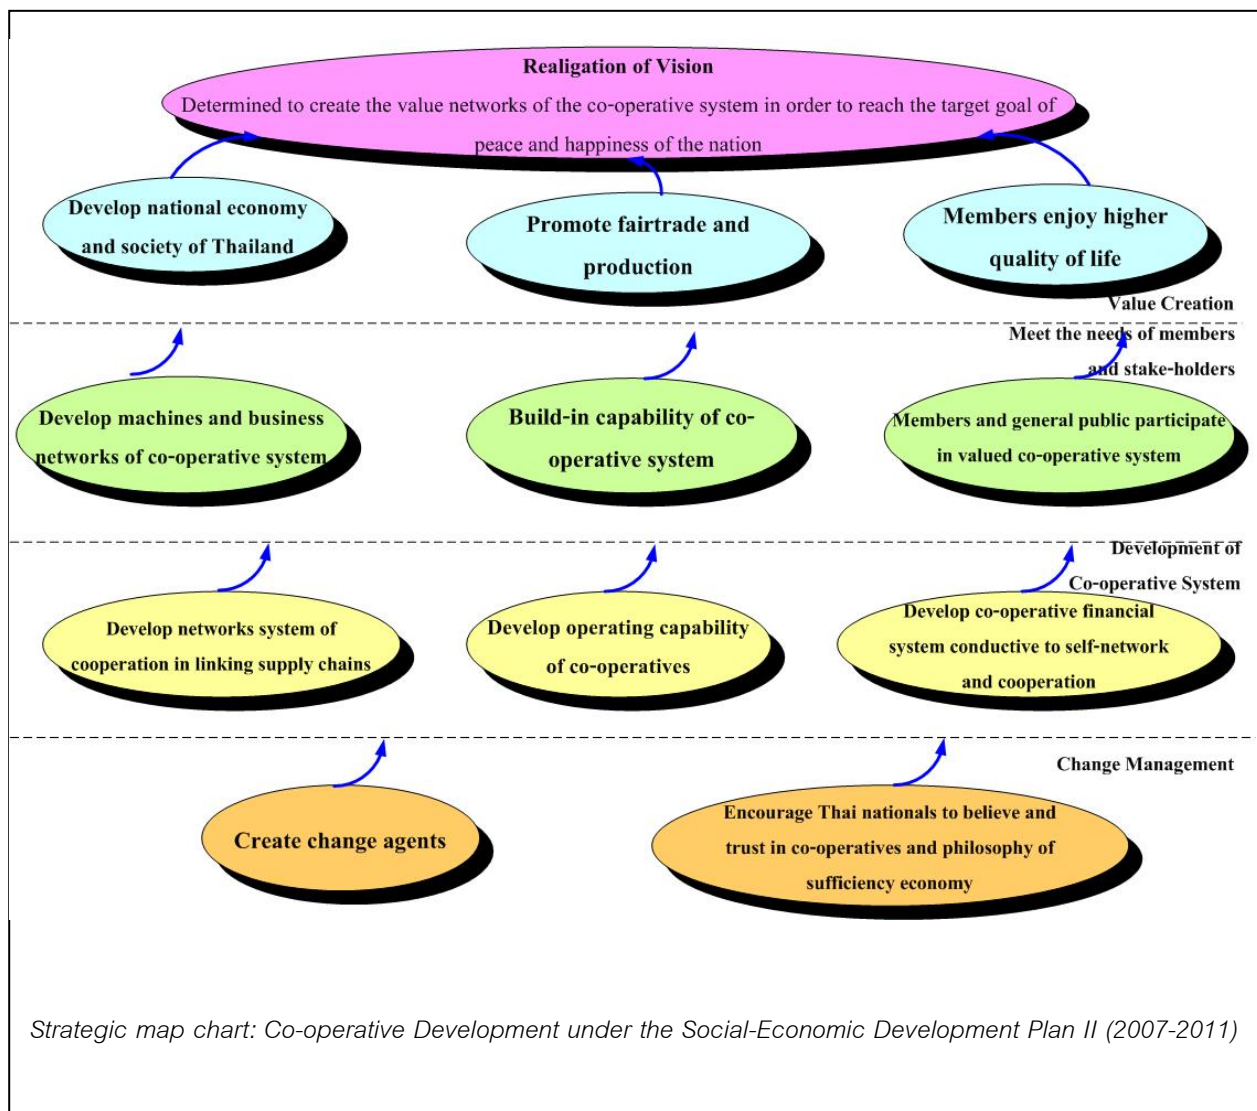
Realigation of Vision
Determined to create the value networks of the co-operative system in order to reach the target goal of peace and happiness of the nation

Develop national economy and society of Thailand

Promote fairtrade and production

Members enjoy higher quality of life

Value Creation

Meet the needs of members and stake-holders

Develop machines and business networks of co-operative system

Build-in capability of co-operative system

Members and general public participate in valued co-operative system

Development of Co-operative System

Develop networks system of cooperation in linking supply chains

Develop operating capability of co-operatives

Develop co-operative financial system conductive to self-network and cooperation

Change Management

Create change agents

Encourage Thai nationals to believe and trust in co-operatives and philosophy of sufficiency economy

Strategic map chart: Co-operative Development under the Social-Economic Development Plan II (2007-2011)